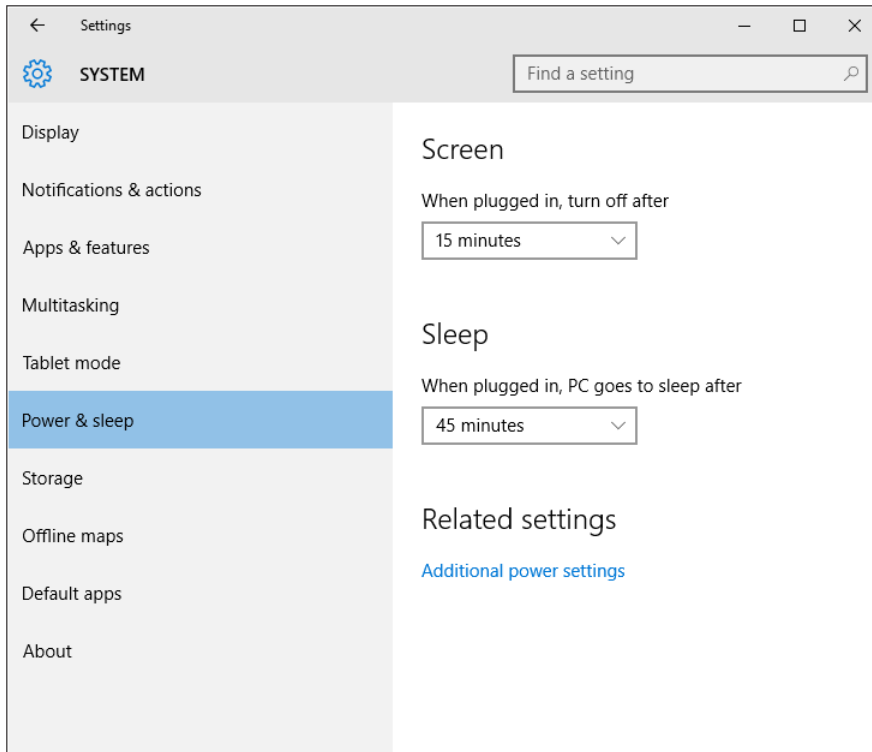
Settings

SYSTEM

Find a setting

Display

Notifications & actions

Apps & features

Multitasking

Tablet mode

Power & sleep

Storage

Offline maps

Default apps

About

Screen

When plugged in, turn off after

15 minutes

Sleep

When plugged in, PC goes to sleep after

45 minutes

Related settings

Additional power settings